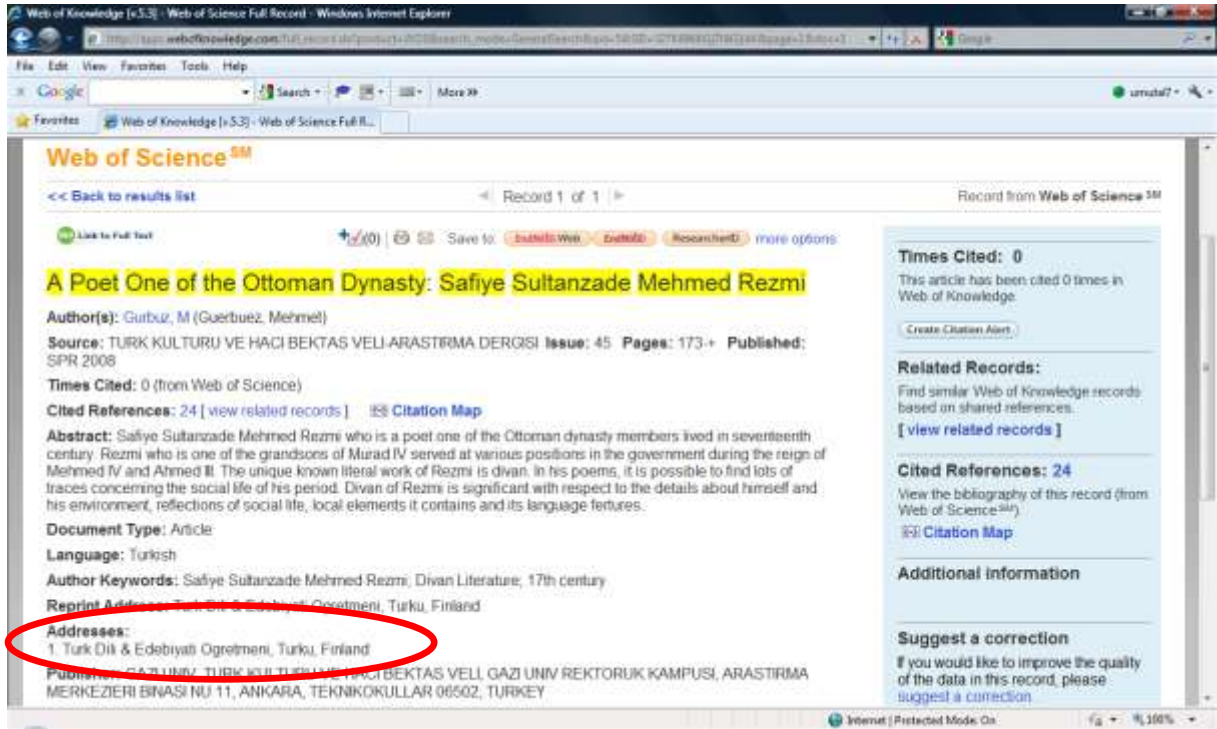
Web of Knowledge [v.5.3] - Web of Science Full Record - Windows Internet Explorer

http://apps.webofknowledge.com/full_record.do?product=WOS&search_mode=GeneralSearch&qid=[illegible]

Google

File Edit View Favorites Tools Help

Google Search More »

umutal7

Favorites Web of Knowledge [v.5.3] - Web of Science Full R...

Web of Science$^{SM}$

<< Back to results list

Record 1 of 1

Record from Web of Science$^{SM}$

Link to Full Text

(0) Save to: EndNote Web EndNote ResearcherID more options

A Poet One of the Ottoman Dynasty: Safiye Sultanzade Mehmed Rezmi

Author(s): Gurbuz, M (Guerbuez, Mehmet)

Source: TURK KULTURU VE HACI BEKTAS VELI-ARASTIRMA DERGISI Issue: 45 Pages: 173-+ Published: SPR 2008

Times Cited: 0 (from Web of Science)

Cited References: 24 [ view related records ] Citation Map

Abstract: Safiye Sultanzade Mehmed Rezmi who is a poet one of the Ottoman dynasty members lived in seventeenth century. Rezmi who is one of the grandsons of Murad IV served at various positions in the government during the reign of Mehmed IV and Ahmed II. The unique known literal work of Rezmi is divan. In his poems, it is possible to find lots of traces concerning the social life of his period. Divan of Rezmi is significant with respect to the details about himself and his environment, reflections of social life, local elements it contains and its language fertures.

Document Type: Article

Language: Turkish

Author Keywords: Safiye Sultanzade Mehmed Rezmi; Divan Literature; 17th century

Reprint Address: Turk Dili & Edebiyati Ogretmeni, Turku, Finland

Addresses:
1. Turk Dili & Edebiyati Ogretmeni, Turku, Finland

Publisher: GAZI UNIV, TURK KULTURU VE HACI BEKTAS VELI, GAZI UNIV REKTORUK KAMPUSI, ARASTIRMA MERKEZIERI BINASI NU 11, ANKARA, TEKNIKOKULLAR 06502, TURKEY

Times Cited: 0

This article has been cited 0 times in Web of Knowledge.

Create Citation Alert

Related Records:

Find similar Web of Knowledge records based on shared references.

[ view related records ]

Cited References: 24

View the bibliography of this record (from Web of Science$^{SM}$).

Citation Map

Additional information

Suggest a correction

If you would like to improve the quality of the data in this record, please suggest a correction.

Internet | Protected Mode: On

100%